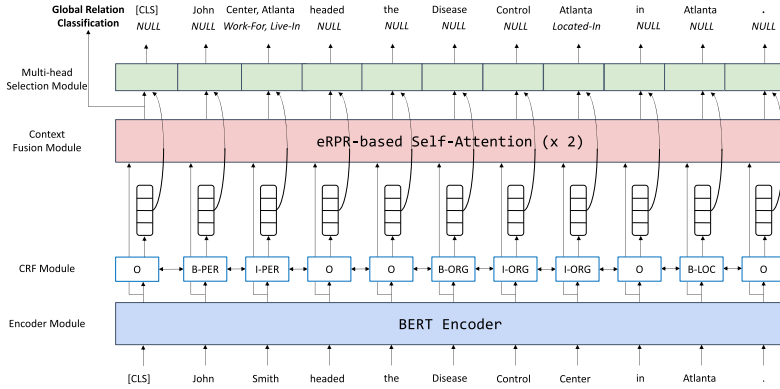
Global Relation Classification

[CLS] NULL | John NULL | Center, Atlanta Work-For, Live-In | headed NULL | the NULL | Disease NULL | Control NULL | Atlanta Located-In | in NULL | Atlanta NULL | . NULL

Multi-head Selection Module

Context Fusion Module

eRPR-based Self-Attention (x 2)

CRF Module

O | B-PER | I-PER | O | O | B-ORG | I-ORG | I-ORG | O | B-LOC | O

Encoder Module

BERT Encoder

[CLS] | John | Smith | headed | the | Disease | Control | Center | in | Atlanta | .